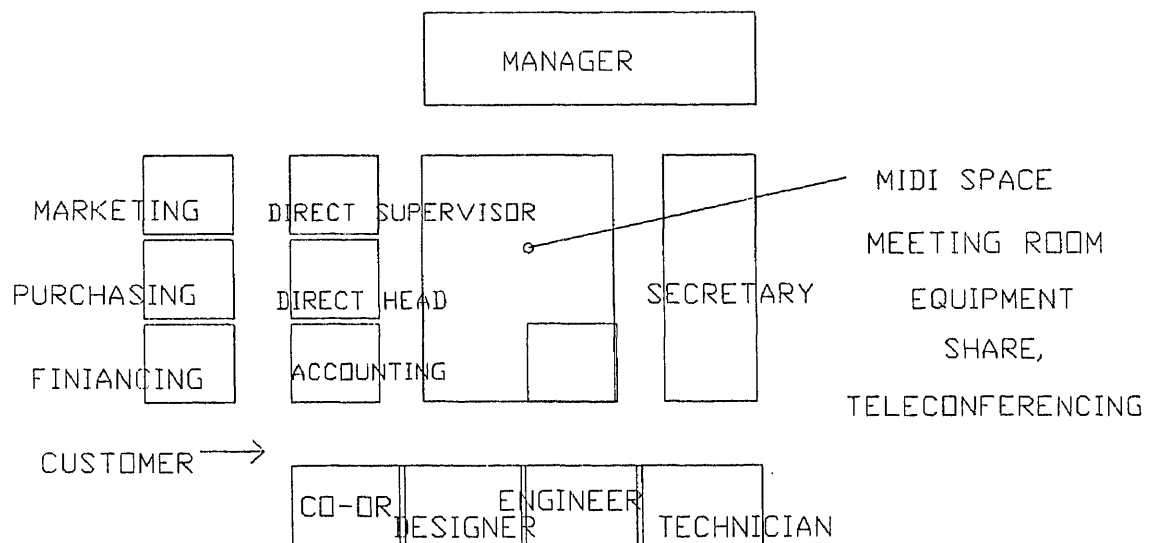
MANAGER

MARKETING

PURCHASING

FINIANCING

DIRECT SUPERVISOR

DIRECT HEAD

ACCOUNTING

SECRETARY

MIDI SPACE

MEETING ROOM

EQUIPMENT

SHARE,

TELECONFERENCING

CUSTOMER

CO-OR

DESIGNER

ENGINEER

TECHNICIAN